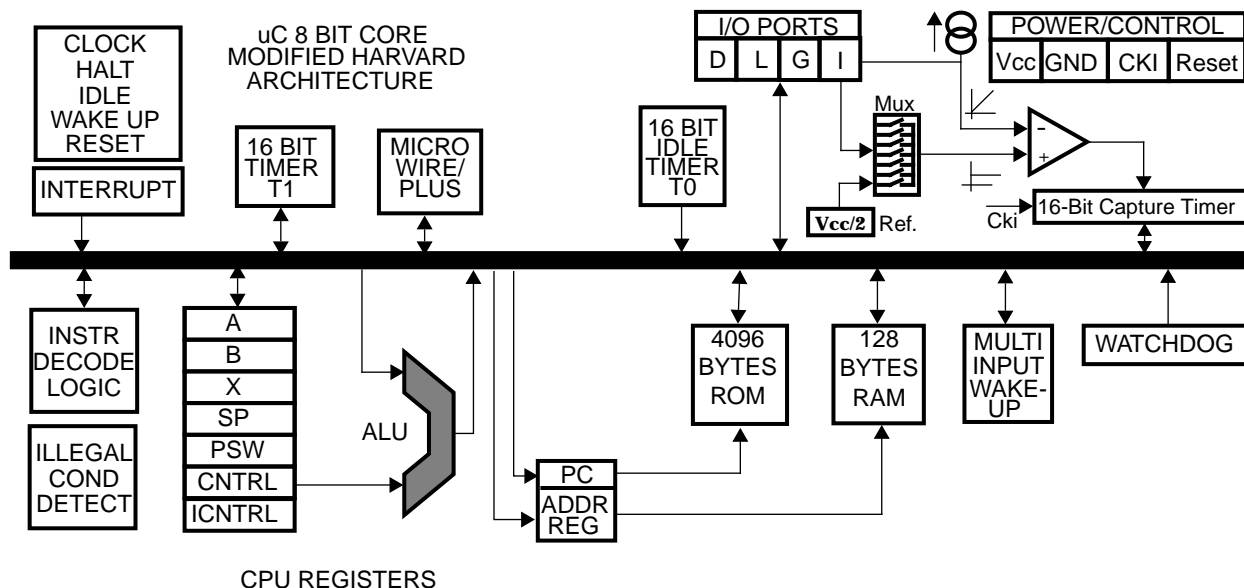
CLOCK
HALT
IDLE
WAKE UP
RESET

uC 8 BIT CORE
MODIFIED HARVARD
ARCHITECTURE

I/O PORTS

| D | L | G | I |
|---|---|---|---|

POWER/CONTROL

| Vcc | GND | CKI | Reset |
|---|---|---|---|

INTERRUPT

16 BIT
TIMER
T1

MICRO
WIRE/
PLUS

16 BIT
IDLE
TIMER
T0

Mux

-
+

Vcc/2 Ref.

Cki

16-Bit Capture Timer

INSTR
DECODE
LOGIC

ILLEGAL
COND
DETECT

A
B
X
SP
PSW
CNTRL
ICNTRL

ALU

PC

ADDR
REG

4096
BYTES
ROM

128
BYTES
RAM

MULTI
INPUT
WAKE-
UP

WATCHDOG

CPU REGISTERS